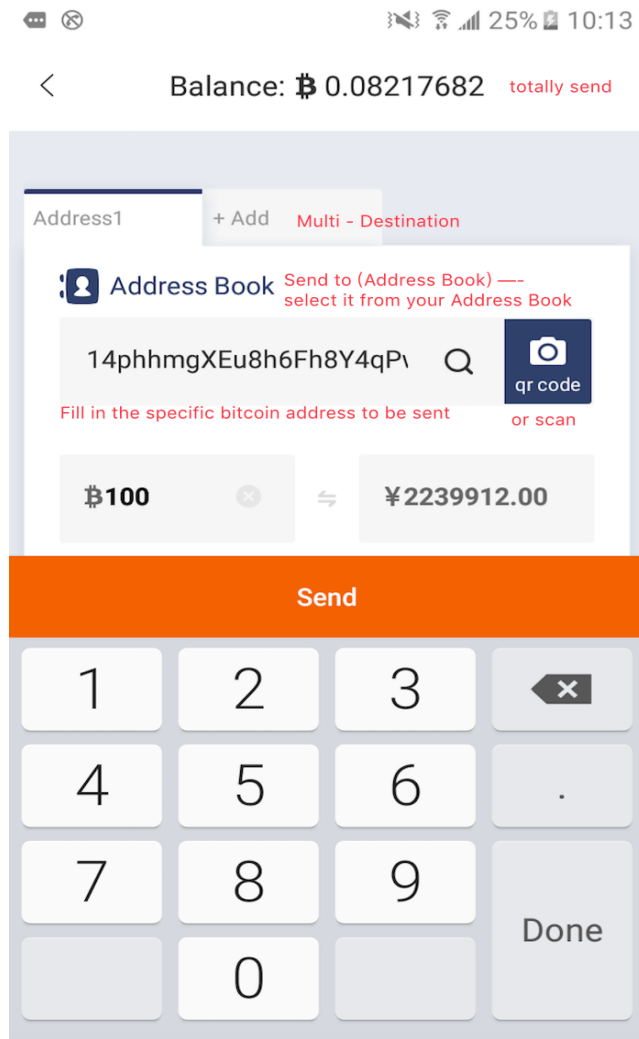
25% 10:13

<

Balance: ฿ 0.08217682 totally send

Address1 + Add Multi - Destination

Address Book Send to (Address Book) —- select it from your Address Book

14phhmgXEu8h6Fh8Y4qP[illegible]

qr code

Fill in the specific bitcoin address to be sent

or scan

฿100

¥2239912.00

Send

| 1 | 2 | 3 | |
|---|---|---|---|
| 4 | 5 | 6 | . |
| 7 | 8 | 9 | Done |
| | 0 | | |